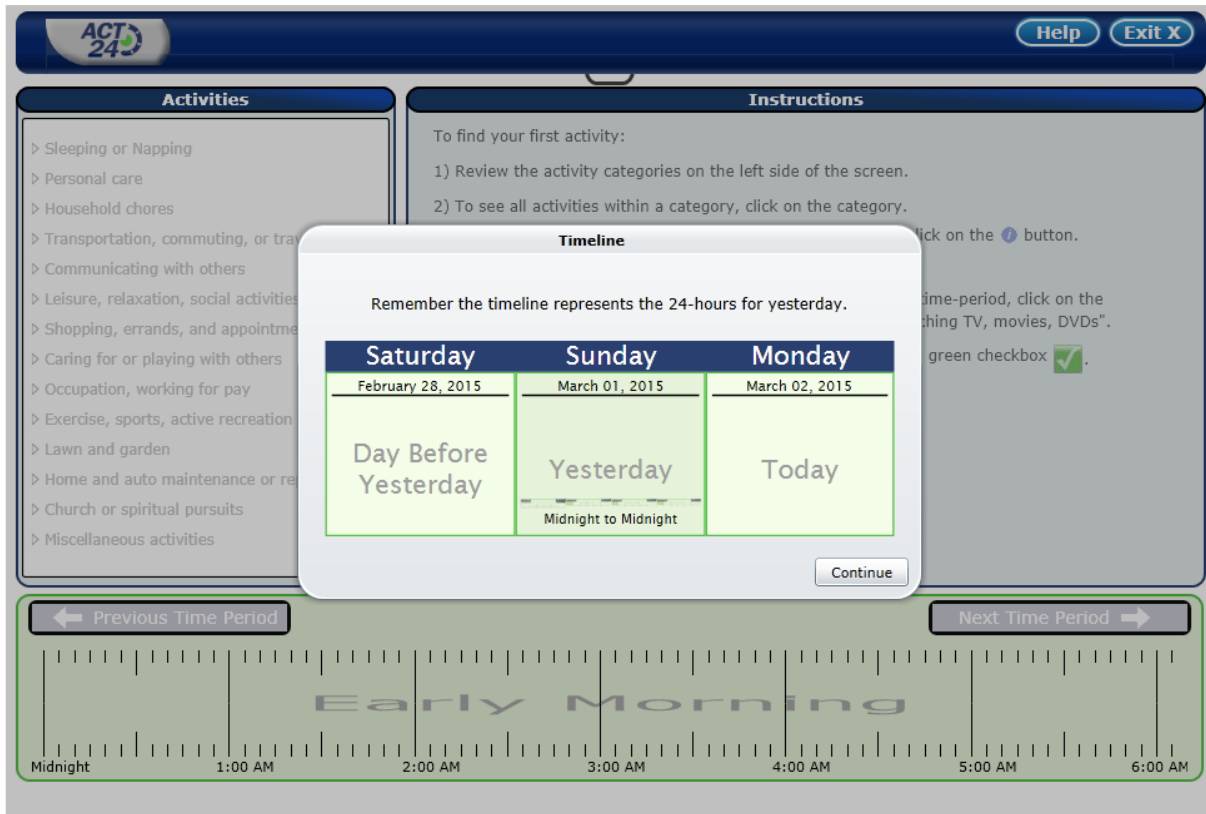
ACT 24

Help Exit X

Activities

▷ Sleeping or Napping
▷ Personal care
▷ Household chores
▷ Transportation, commuting, or tra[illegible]
▷ Communicating with others
▷ Leisure, relaxation, social activitie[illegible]
▷ Shopping, errands, and appointme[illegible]
▷ Caring for or playing with others
▷ Occupation, working for pay
▷ Exercise, sports, active recreation
▷ Lawn and garden
▷ Home and auto maintenance or re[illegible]
▷ Church or spiritual pursuits
▷ Miscellaneous activities

Instructions

To find your first activity:

1) Review the activity categories on the left side of the screen.

2) To see all activities within a category, click on the category.

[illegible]lick on the button.

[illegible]ime-period, click on the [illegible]ching TV, movies, DVDs".

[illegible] green checkbox .

Timeline

Remember the timeline represents the 24-hours for yesterday.

| Saturday | Sunday | Monday |
|---|---|---|
| February 28, 2015 | March 01, 2015 | March 02, 2015 |
| Day Before Yesterday | Yesterday Midnight to Midnight | Today |

Continue

Previous Time Period

Next Time Period

Early Morning

Midnight 1:00 AM 2:00 AM 3:00 AM 4:00 AM 5:00 AM 6:00 AM